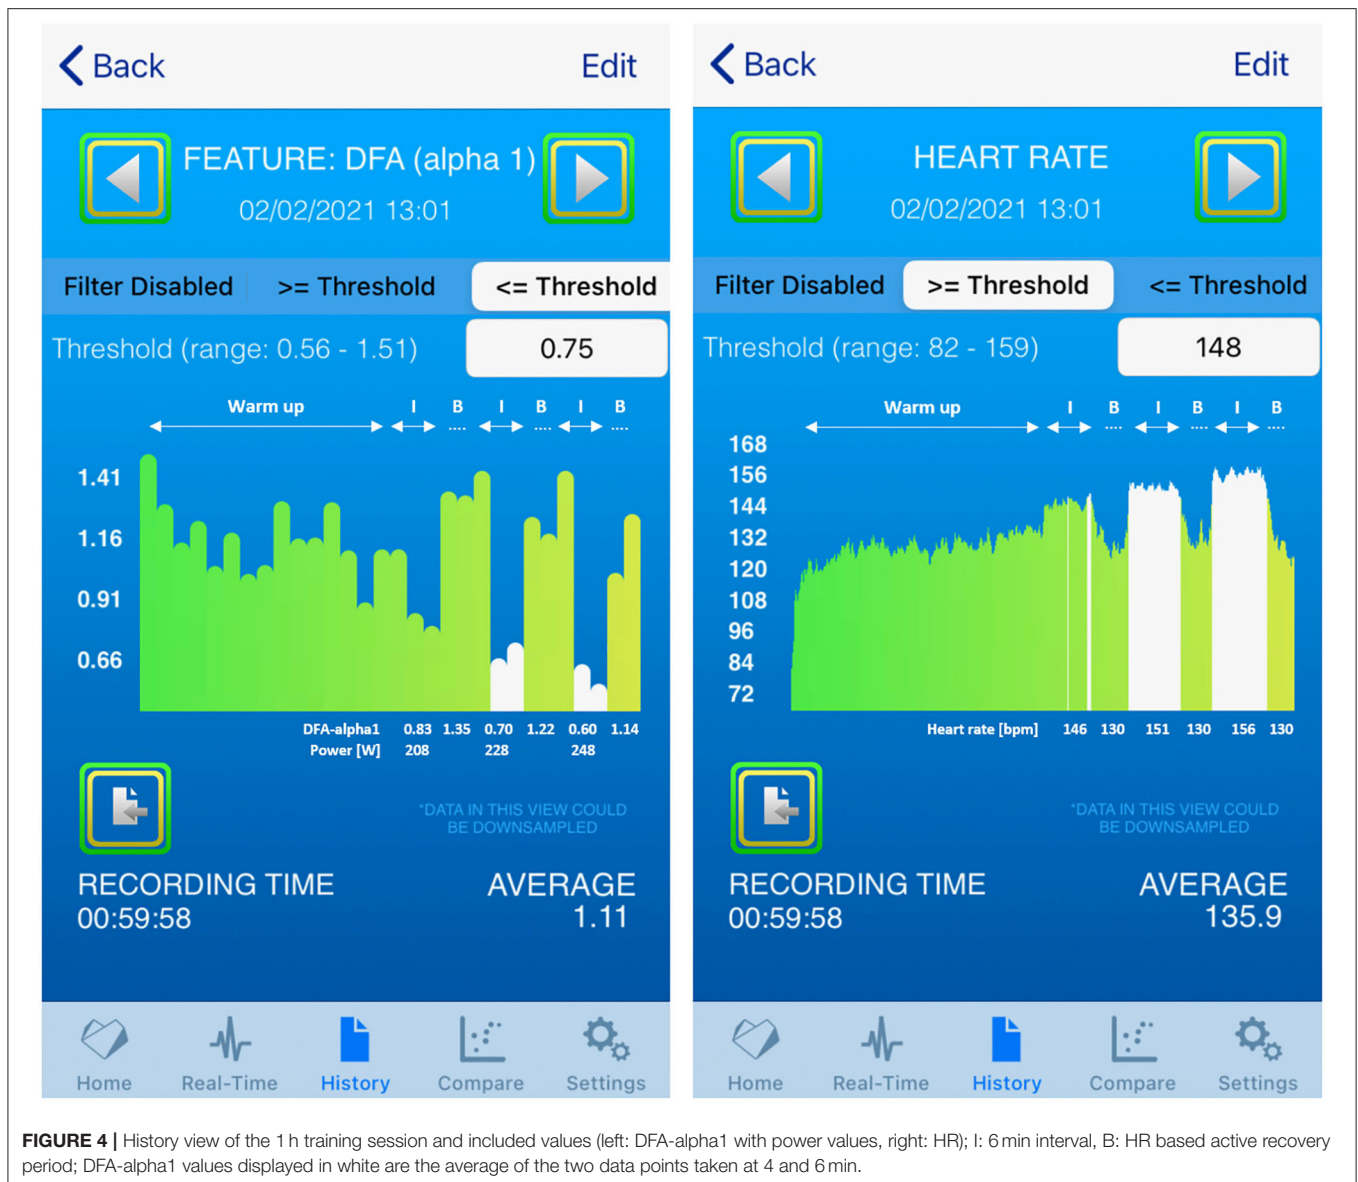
Back Edit

FEATURE: DFA (alpha 1)
02/02/2021 13:01

Filter Disabled >= Threshold <= Threshold

Threshold (range: 0.56 - 1.51) 0.75

Warm up I B I B I B

1.41
1.16
0.91
0.66

DFA-alpha1 0.83 1.35 0.70 1.22 0.60 1.14
Power [W] 208 228 248

*DATA IN THIS VIEW COULD BE DOWNSAMPLED

RECORDING TIME
00:59:58

AVERAGE
1.11

Home Real-Time History Compare Settings

Back Edit

HEART RATE
02/02/2021 13:01

Filter Disabled >= Threshold <= Threshold

Threshold (range: 82 - 159) 148

Warm up I B I B I B

168
156
144
132
120
108
96
84
72

Heart rate [bpm] 146 130 151 130 156 130

*DATA IN THIS VIEW COULD BE DOWNSAMPLED

RECORDING TIME
00:59:58

AVERAGE
135.9

Home Real-Time History Compare Settings

FIGURE 4 | History view of the 1 h training session and included values (left: DFA-alpha1 with power values, right: HR); I: 6 min interval, B: HR based active recovery period; DFA-alpha1 values displayed in white are the average of the two data points taken at 4 and 6 min.